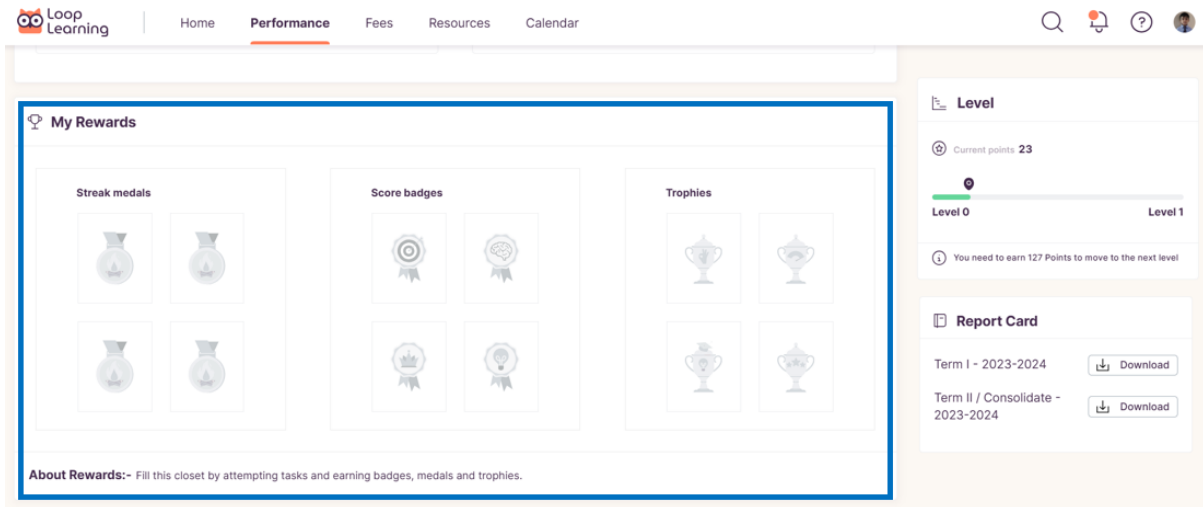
Loop Learning

Home
Performance
Fees
Resources
Calendar

My Rewards

Streak medals

Score badges

Trophies

About Rewards:- Fill this closet by attempting tasks and earning badges, medals and trophies.

Level

Current points 23

Level 0
Level 1

You need to earn 127 Points to move to the next level

Report Card

Term I - 2023-2024
Download

Term II / Consolidate - 2023-2024
Download